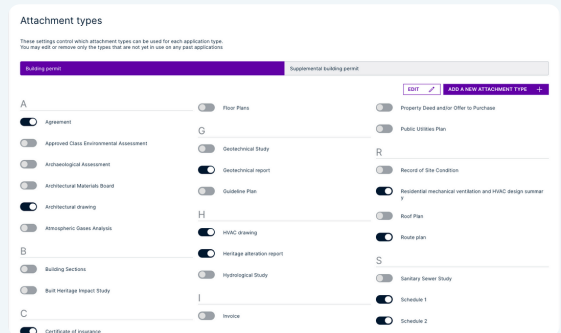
Attachment types

These settings control which attachment types can be used for each application type.
You may edit or remove only the types that are not yet in use on any past applications

Building permit

Supplemental building permit

EDIT

ADD A NEW ATTACHMENT TYPE +

A

Agreement

Approved Class Environmental Assessment

Archaeological Assessment

Architectural Materials Board

Architectural drawing

Atmospheric Gases Analysis

B

Building Sections

Built Heritage Impact Study

C

Certificate of insurance

Floor Plans

G

Geotechnical Study

Geotechnical report

Guideline Plan

H

HVAC drawing

Heritage alteration report

Hydrological Study

I

Invoice

Property Deed and/or Offer to Purchase

Public Utilities Plan

R

Record of Site Condition

Residential mechanical ventilation and HVAC design summary

Roof Plan

Route plan

S

Sanitary Sewer Study

Schedule 1

Schedule 2